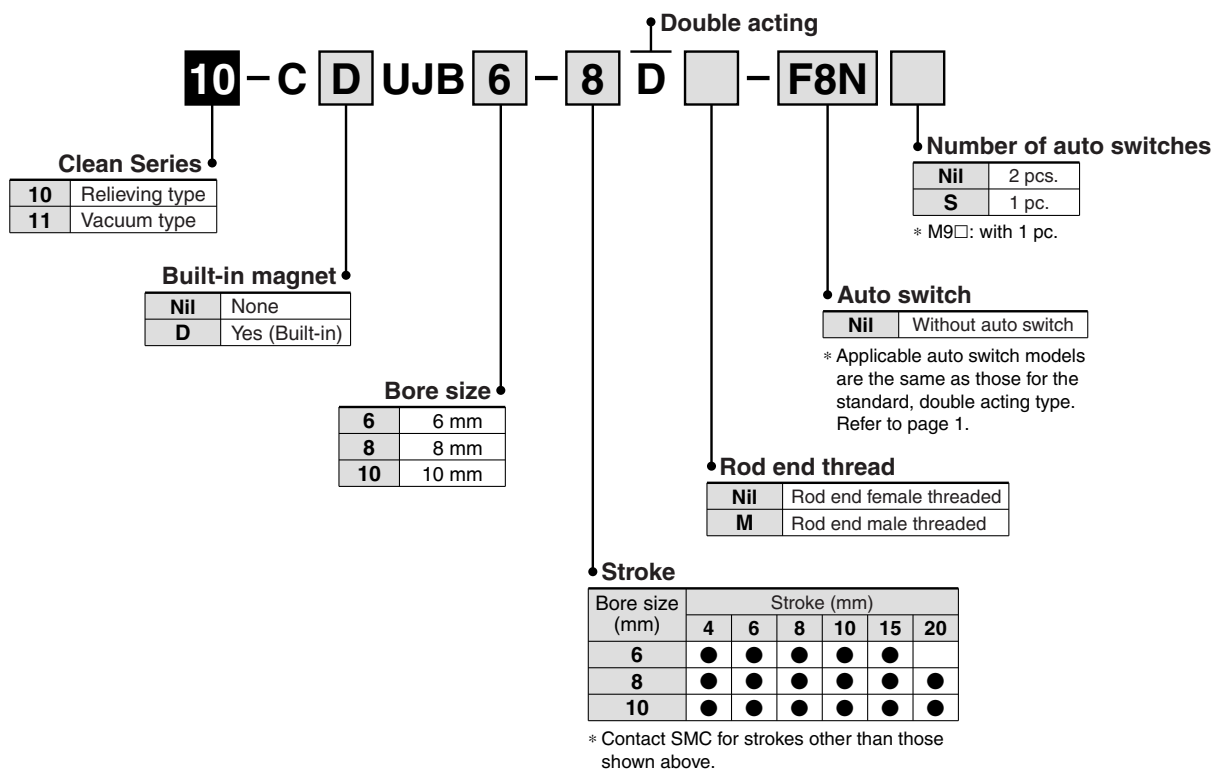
Double acting

10 – C D UJB 6 – 8 D – F8N

Clean Series

| 10 | Relieving type |
|---|---|
| 11 | Vacuum type |

Built-in magnet

| Nil | None |
|---|---|
| D | Yes (Built-in) |

Bore size

| 6 | 6 mm |
|---|---|
| 8 | 8 mm |
| 10 | 10 mm |

Number of auto switches

| Nil | 2 pcs. |
|---|---|
| S | 1 pc. |

∗ M9□: with 1 pc.

Auto switch

| Nil | Without auto switch |
|---|---|

∗ Applicable auto switch models are the same as those for the standard, double acting type. Refer to page 1.

Rod end thread

| Nil | Rod end female threaded |
|---|---|
| M | Rod end male threaded |

Stroke

| Bore size (mm) | 4 | 6 | 8 | 10 | 15 | 20 |
|---|---|---|---|---|---|---|
| 6 | ● | ● | ● | ● | ● | |
| 8 | ● | ● | ● | ● | ● | ● |
| 10 | ● | ● | ● | ● | ● | ● |

Stroke (mm)

∗ Contact SMC for strokes other than those shown above.